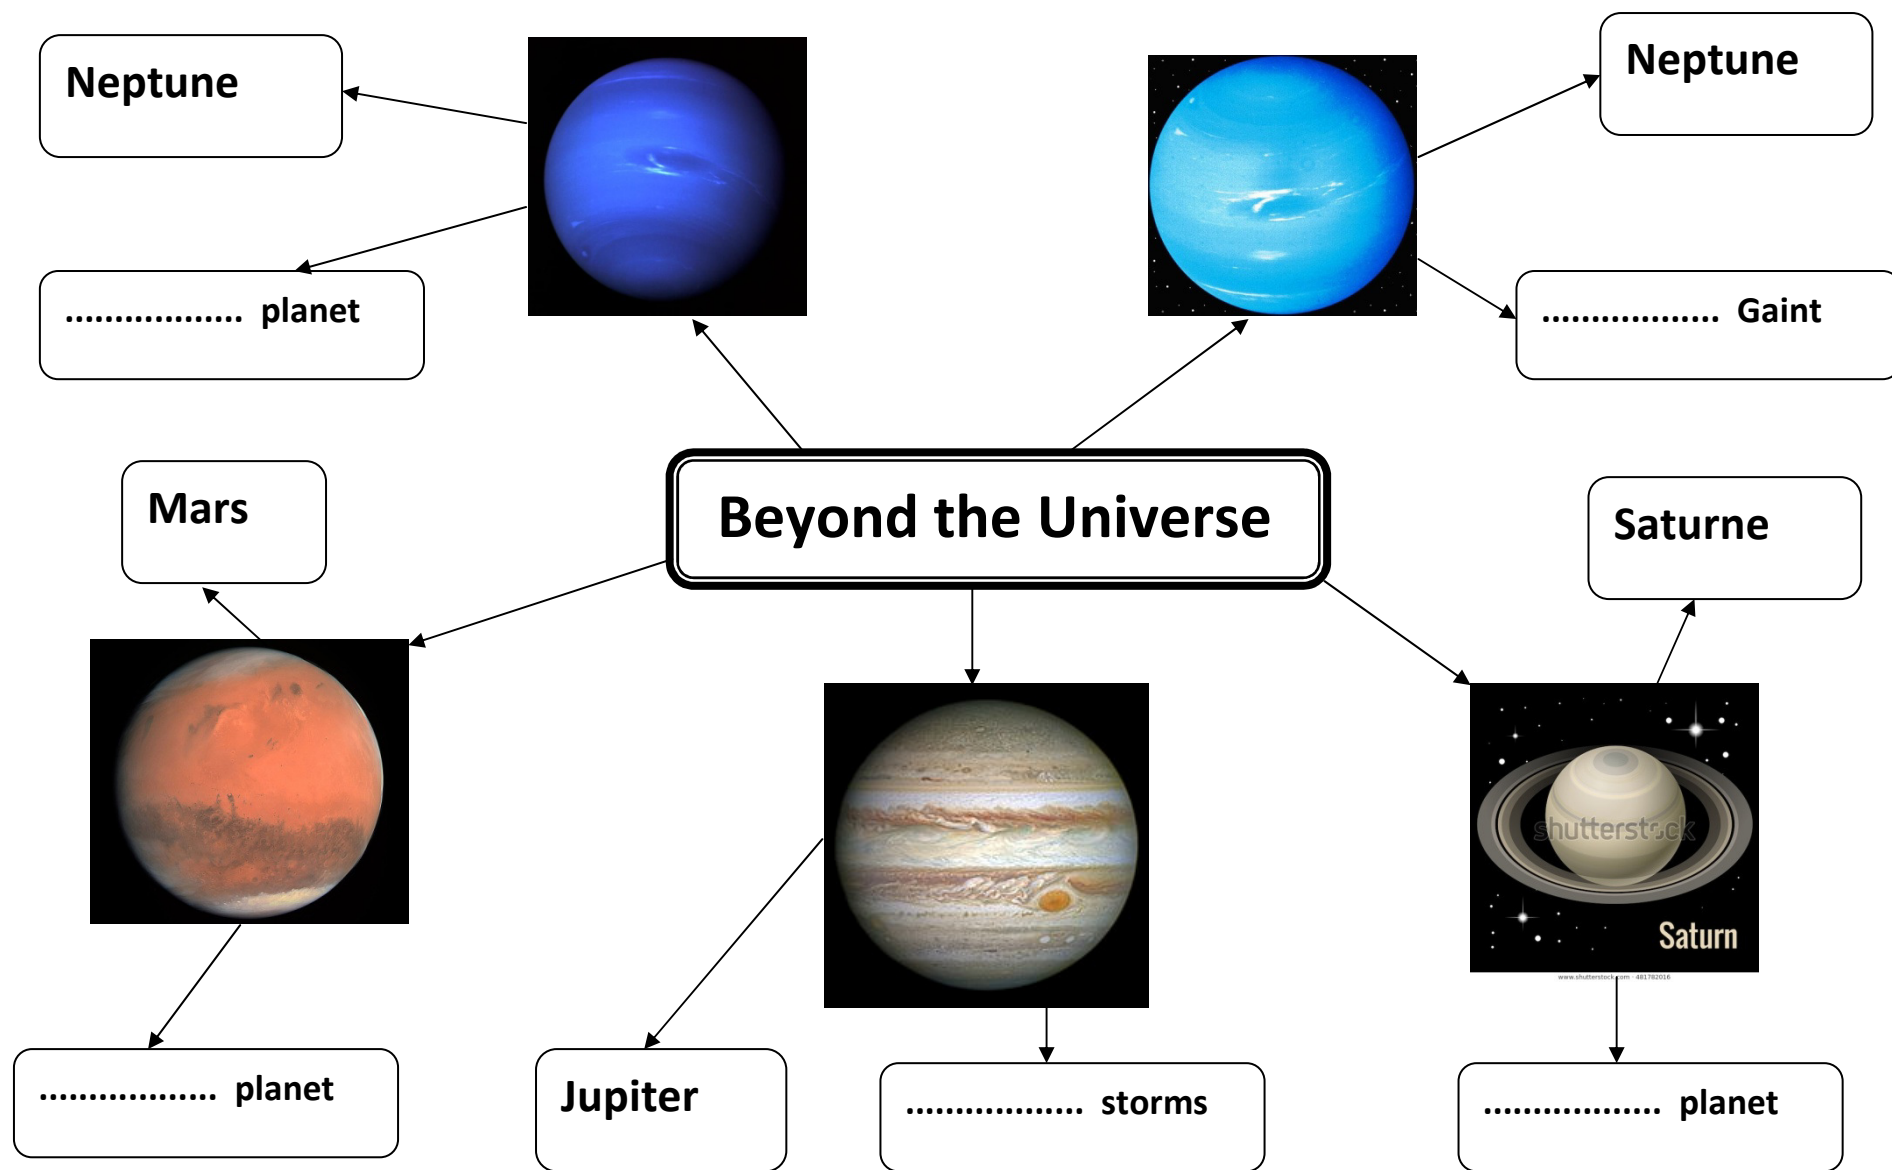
Neptune

................. planet

Neptune

................. Gaint

Beyond the Universe

Mars

Saturne

shutterstock

Saturn

www.shutterstock.com · 481782016

................. planet

Jupiter

................. storms

................. planet